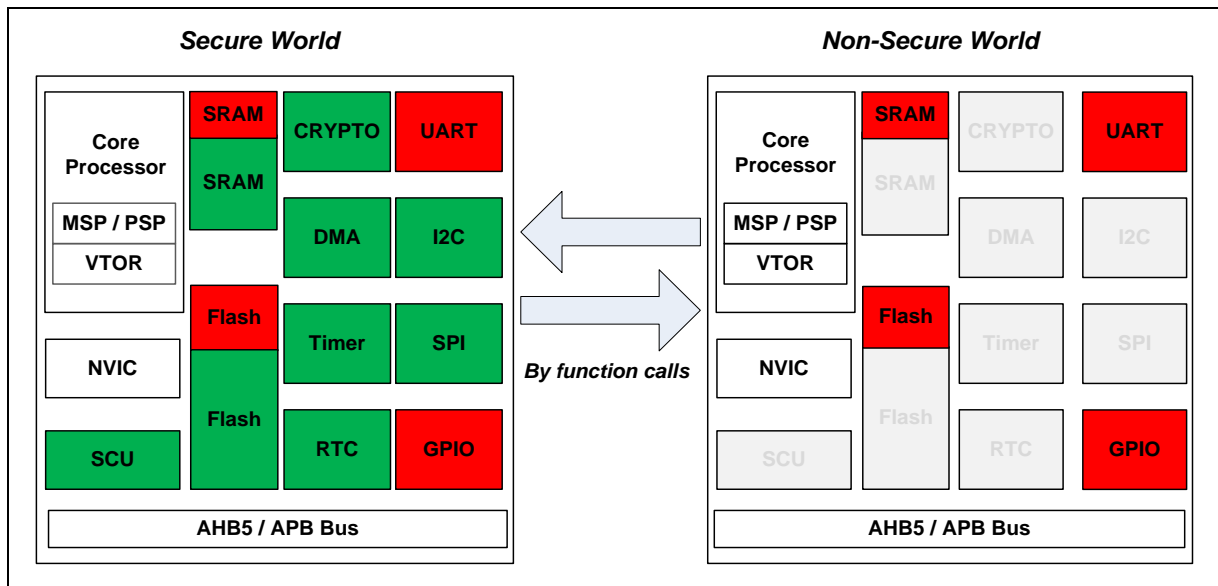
Secure World

Core Processor

MSP / PSP

VTOR

SRAM

SRAM

CRYPTO

UART

DMA

I2C

Flash

Flash

Timer

SPI

NVIC

SCU

RTC

GPIO

AHB5 / APB Bus

By function calls

Non-Secure World

Core Processor

MSP / PSP

VTOR

SRAM

SRAM

CRYPTO

UART

DMA

I2C

Flash

Flash

Timer

SPI

NVIC

SCU

RTC

GPIO

AHB5 / APB Bus